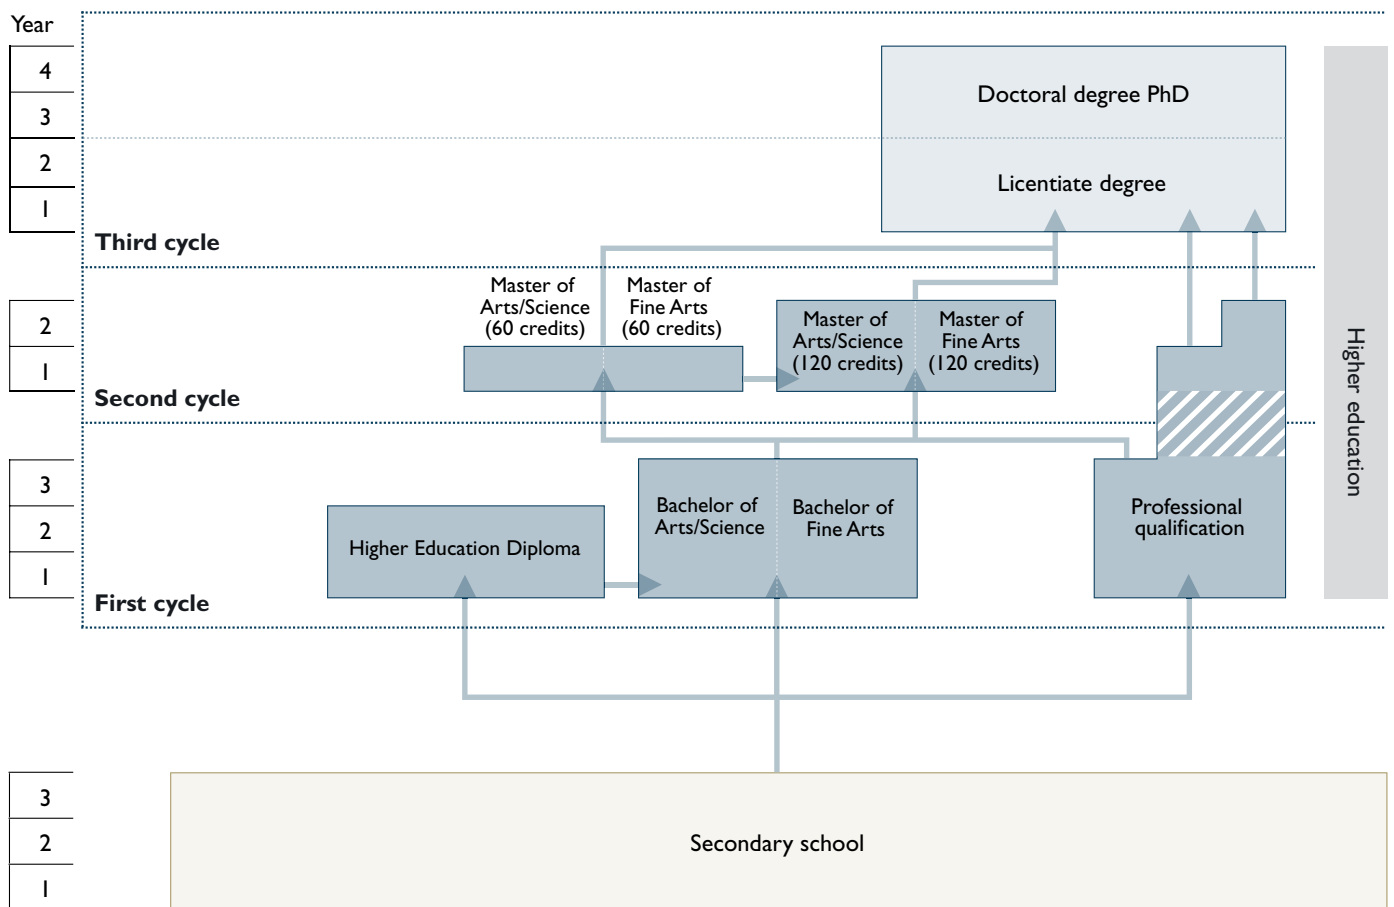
Year
4
3
2
1
Third cycle

Doctoral degree PhD

Licentiate degree

2
1
Second cycle

Master of Arts/Science (60 credits)
Master of Fine Arts (60 credits)

Master of Arts/Science (120 credits)
Master of Fine Arts (120 credits)

3
2
1
First cycle

Higher Education Diploma

Bachelor of Arts/Science
Bachelor of Fine Arts

Professional qualification

Higher education

3
2
1

Secondary school